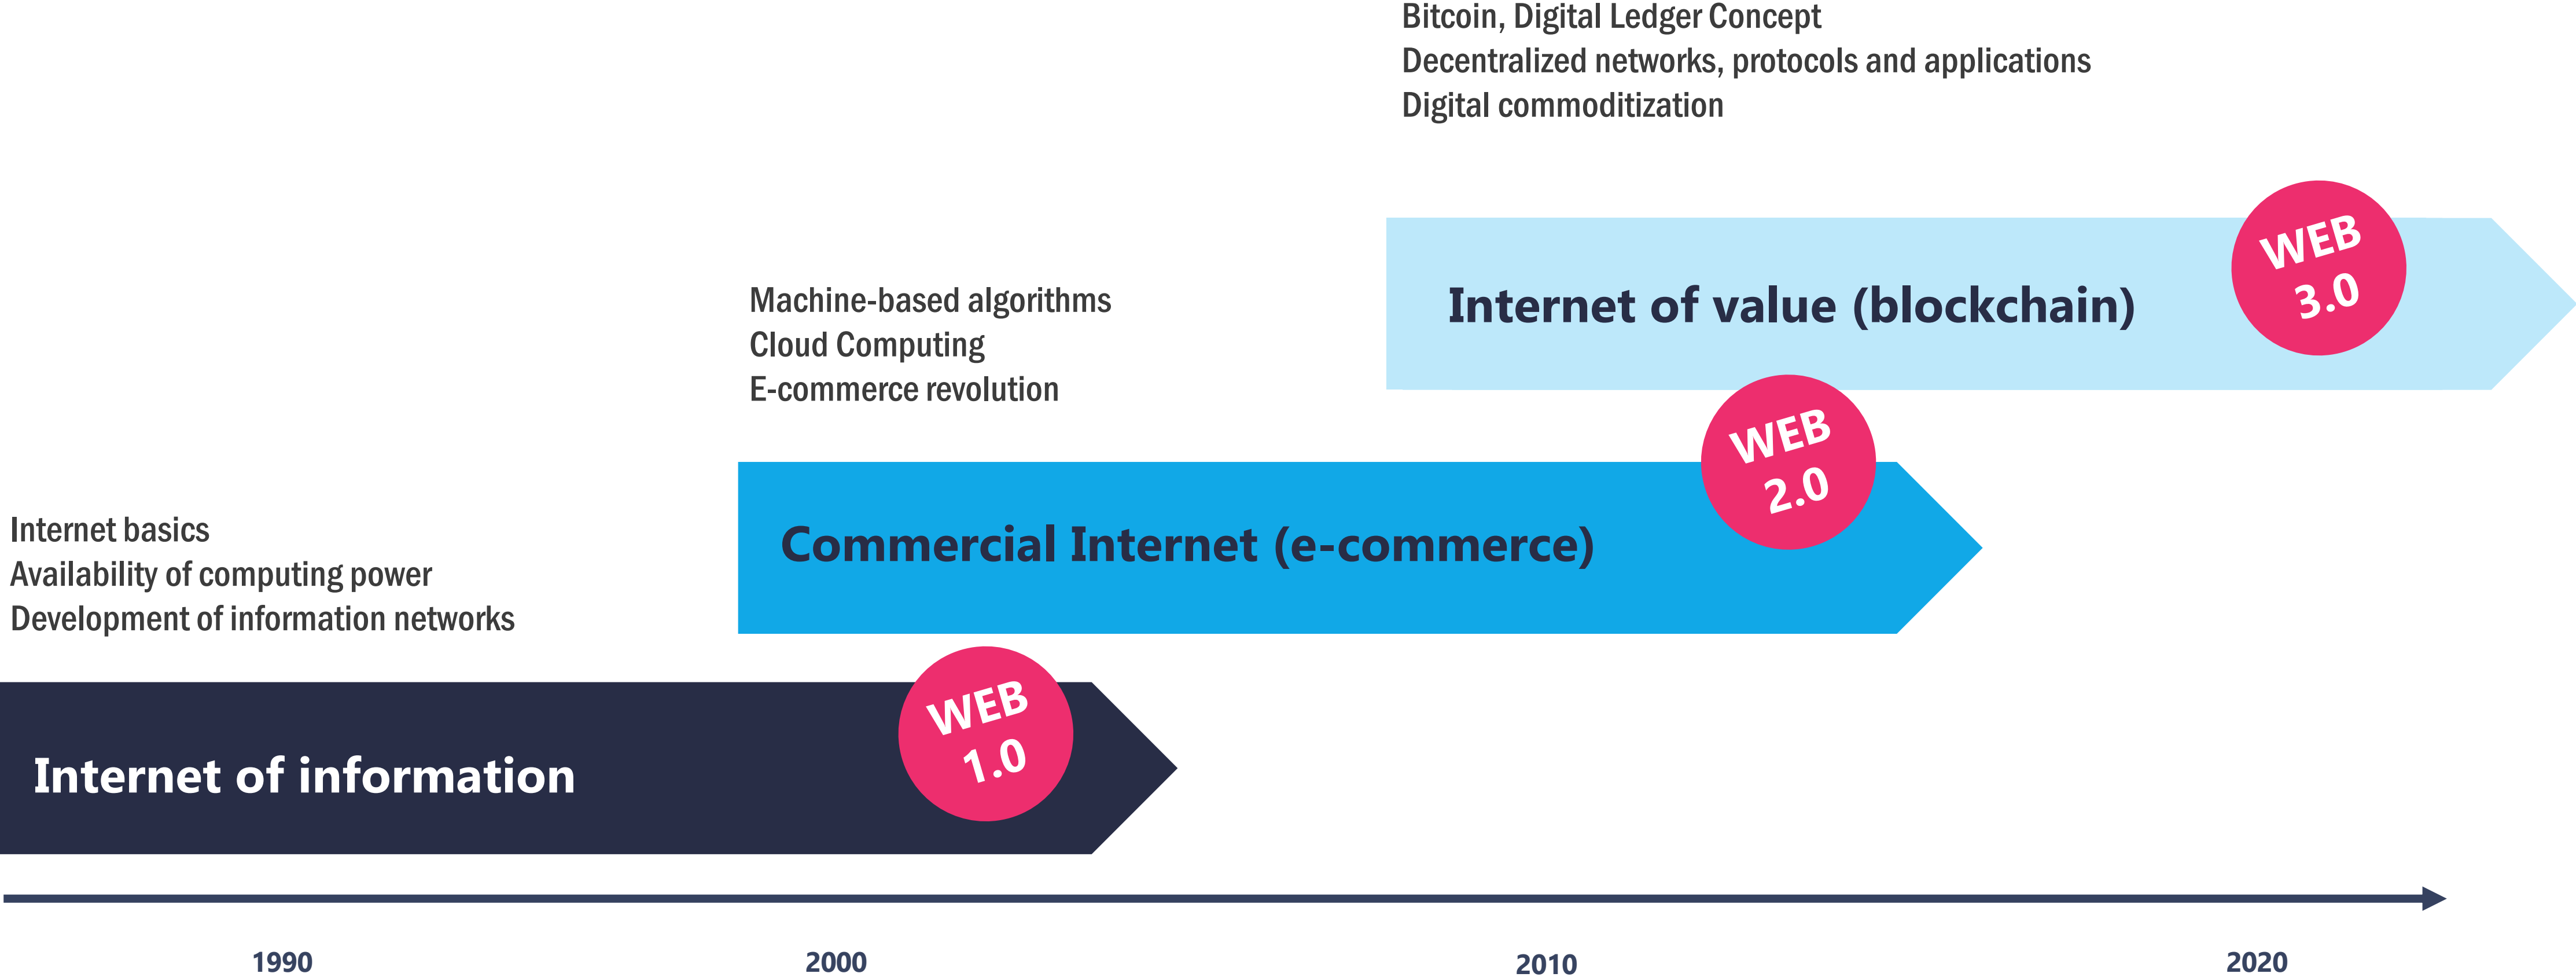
Bitcoin, Digital Ledger Concept
Decentralized networks, protocols and applications
Digital commoditization

Internet of value (blockchain)

WEB 3.0

Machine-based algorithms
Cloud Computing
E-commerce revolution

WEB 2.0

Commercial Internet (e-commerce)

Internet basics
Availability of computing power
Development of information networks

WEB 1.0

Internet of information

1990

2000

2010

2020